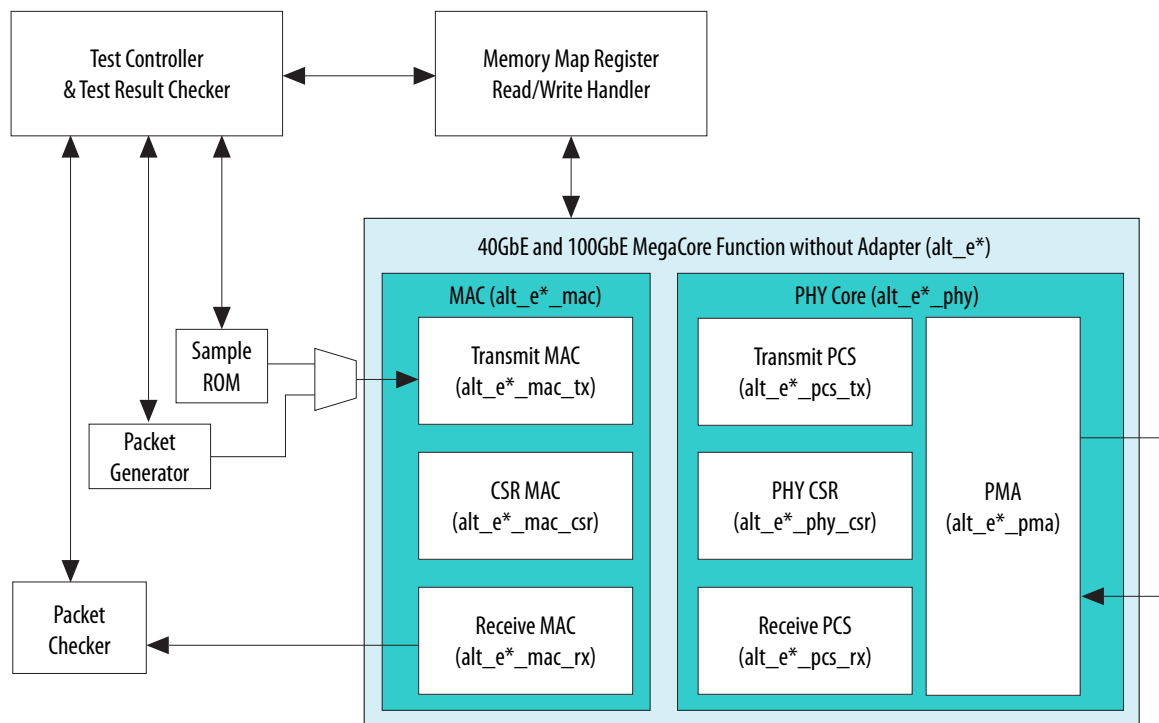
Test Controller & Test Result Checker

Memory Map Register Read/Write Handler

40GbE and 100GbE MegaCore Function without Adapter (alt_e*)

MAC (alt_e*_mac)

PHY Core (alt_e*_phy)

Sample ROM

Packet Generator

Transmit MAC (alt_e*_mac_tx)

CSR MAC (alt_e*_mac_csr)

Receive MAC (alt_e*_mac_rx)

Transmit PCS (alt_e*_pcs_tx)

PHY CSR (alt_e*_phy_csr)

Receive PCS (alt_e*_pcs_rx)

PMA (alt_e*_pma)

Packet Checker